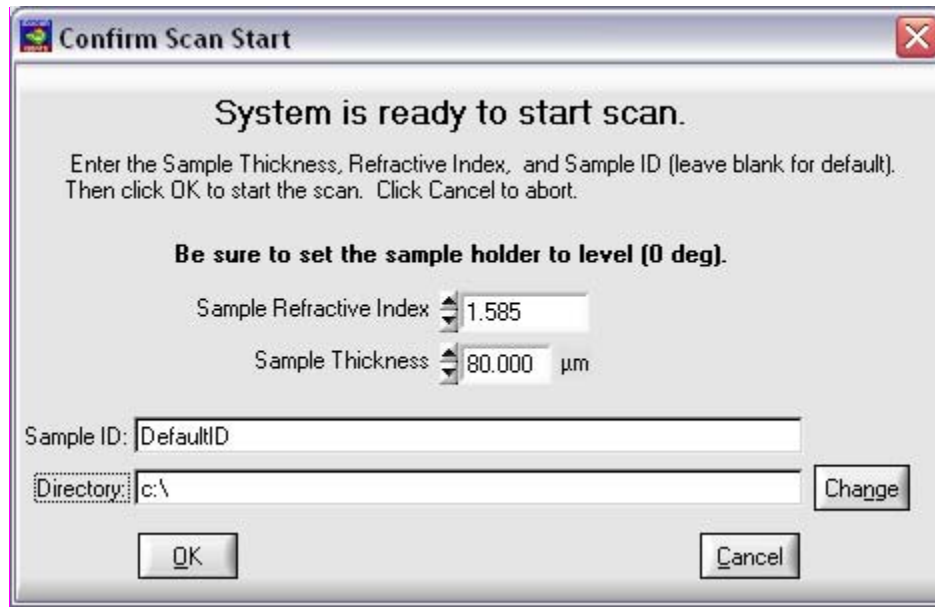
Confirm Scan Start

System is ready to start scan.

Enter the Sample Thickness, Refractive Index, and Sample ID (leave blank for default). Then click OK to start the scan. Click Cancel to abort.

Be sure to set the sample holder to level (0 deg).

Sample Refractive Index 1.585

Sample Thickness 80.000 µm

Sample ID: DefaultID

Directory: c:\

Change

OK

Cancel